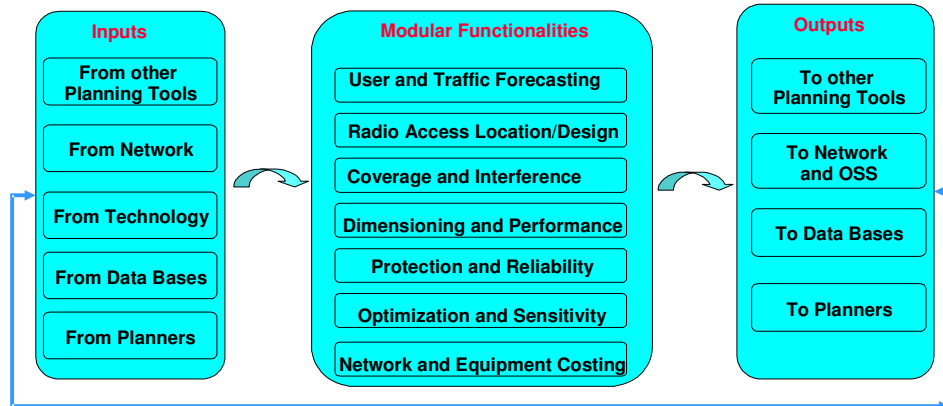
Inputs

From other Planning Tools

From Network

From Technology

From Data Bases

From Planners

Modular Functionalities

User and Traffic Forecasting

Radio Access Location/Design

Coverage and Interference

Dimensioning and Performance

Protection and Reliability

Optimization and Sensitivity

Network and Equipment Costing

Outputs

To other Planning Tools

To Network and OSS

To Data Bases

To Planners